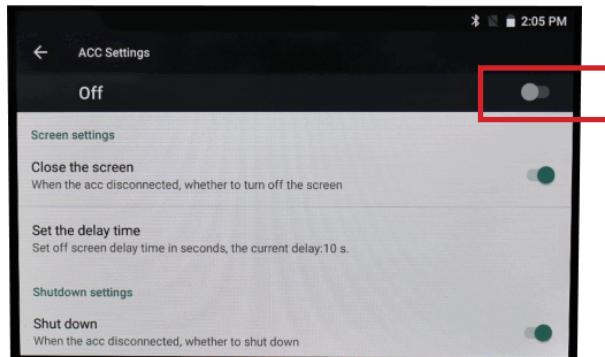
2:05 PM

ACC Settings

Off

Screen settings

Close the screen
When the acc disconnected, whether to turn off the screen

Set the delay time
Set off screen delay time in seconds, the current delay:10 s.

Shutdown settings

Shut down
When the acc disconnected, whether to shut down